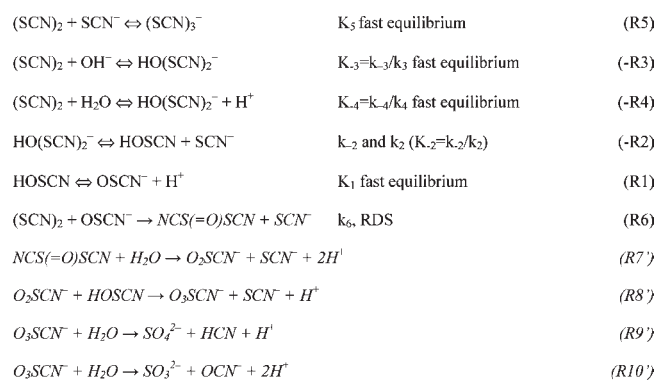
$(SCN)_2 + SCN^- \Leftrightarrow (SCN)_3^-$ $K_5$ fast equilibrium (R5)

$(SCN)_2 + OH^- \Leftrightarrow HO(SCN)_2^-$ $K_{-3}=k_{-3}/k_3$ fast equilibrium (-R3)

$(SCN)_2 + H_2O \Leftrightarrow HO(SCN)_2^- + H^+$ $K_{-4}=k_{-4}/k_4$ fast equilibrium (-R4)

$HO(SCN)_2^- \Leftrightarrow HOSCN + SCN^-$ $k_{-2}$ and $k_2$ $(K_{-2}=k_{-2}/k_2)$ (-R2)

$HOSCN \Leftrightarrow OSCN^- + H^+$ $K_1$ fast equilibrium (R1)

$(SCN)_2 + OSCN^- \rightarrow NCS(=O)SCN + SCN^-$ $k_6$, RDS (R6)

$NCS(=O)SCN + H_2O \rightarrow O_2SCN^- + SCN^- + 2H^+$ (R7')

$O_2SCN^- + HOSCN \rightarrow O_3SCN^- + SCN^- + H^+$ (R8')

$O_3SCN^- + H_2O \rightarrow SO_4^{2-} + HCN + H^+$ (R9')

$O_3SCN^- + H_2O \rightarrow SO_3^{2-} + OCN^- + 2H^+$ (R10')